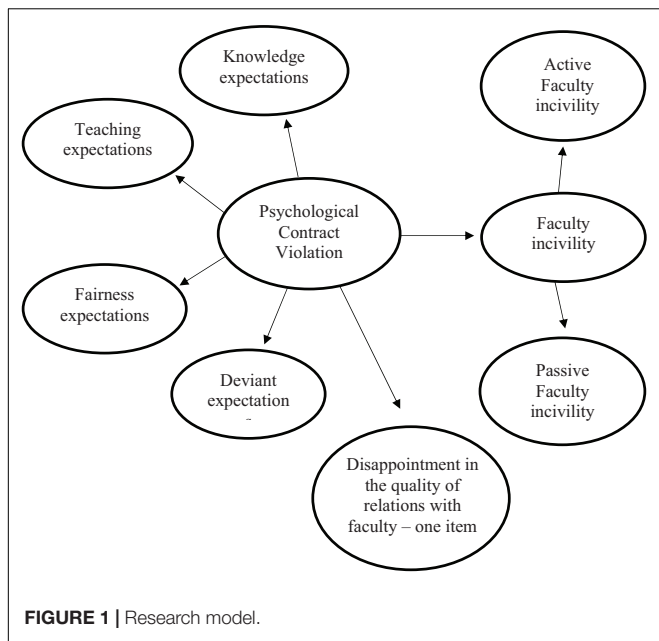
Knowledge expectations

Teaching expectations

Active Faculty incivility

Psychological Contract Violation

Faculty incivility

Fairness expectations

Deviant expectation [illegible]

Passive Faculty incivility

Disappointment in the quality of relations with faculty – one item

FIGURE 1 | Research model.